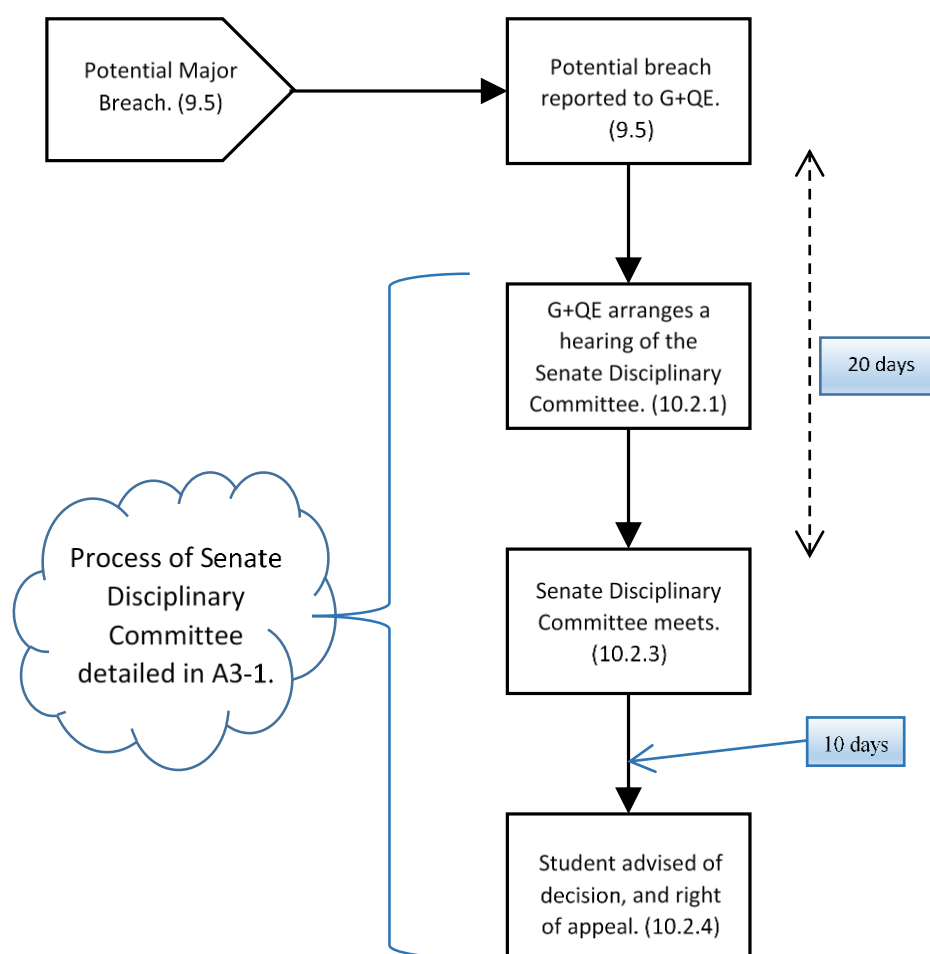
Potential Major Breach. (9.5)

Potential breach reported to G+QE. (9.5)

G+QE arranges a hearing of the Senate Disciplinary Committee. (10.2.1)

20 days

Process of Senate Disciplinary Committee detailed in A3-1.

Senate Disciplinary Committee meets. (10.2.3)

10 days

Student advised of decision, and right of appeal. (10.2.4)